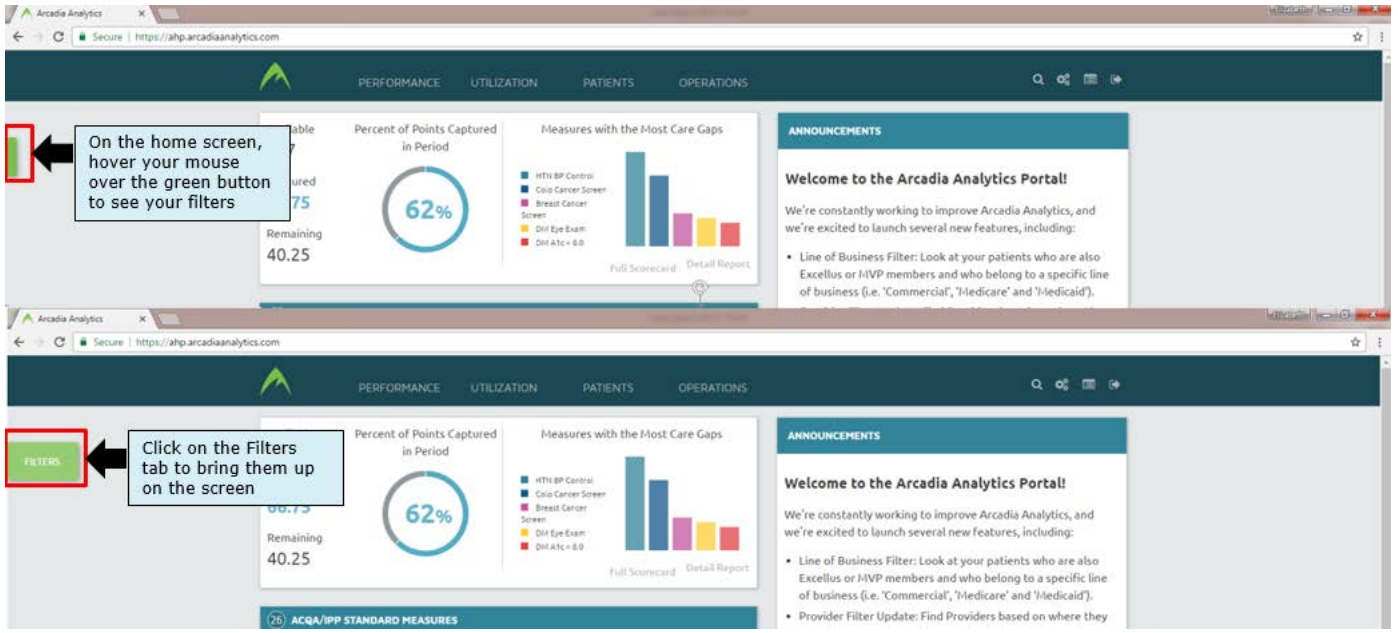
Arcadia Analytics

Secure | https://ahp.arcadiaanalytics.com

PERFORMANCE UTILIZATION PATIENTS OPERATIONS

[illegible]able
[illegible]7
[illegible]ured
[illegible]75
Remaining
40.25

On the home screen, hover your mouse over the green button to see your filters

Percent of Points Captured in Period

62%

Measures with the Most Care Gaps

HTN BP Control
Colo Cancer Screen
Breast Cancer Screen
DM Eye Exam
DM A1c < 8.0

Full Scorecard Detail Report

ANNOUNCEMENTS

Welcome to the Arcadia Analytics Portal!

We're constantly working to improve Arcadia Analytics, and we're excited to launch several new features, including:

• Line of Business Filter: Look at your patients who are also Excellus or MVP members and who belong to a specific line of business (i.e. 'Commercial', 'Medicare' and 'Medicaid').

Arcadia Analytics

Secure | https://ahp.arcadiaanalytics.com

PERFORMANCE UTILIZATION PATIENTS OPERATIONS

FILTERS

Click on the Filters tab to bring them up on the screen

66.75
Remaining
40.25

Percent of Points Captured in Period

62%

Measures with the Most Care Gaps

HTN BP Control
Colo Cancer Screen
Breast Cancer Screen
DM Eye Exam
DM A1c < 8.0

Full Scorecard Detail Report

26 ACQA/IPP STANDARD MEASURES

ANNOUNCEMENTS

Welcome to the Arcadia Analytics Portal!

We're constantly working to improve Arcadia Analytics, and we're excited to launch several new features, including:

• Line of Business Filter: Look at your patients who are also Excellus or MVP members and who belong to a specific line of business (i.e. 'Commercial', 'Medicare' and 'Medicaid').

• Provider Filter Update: Find Providers based on where they